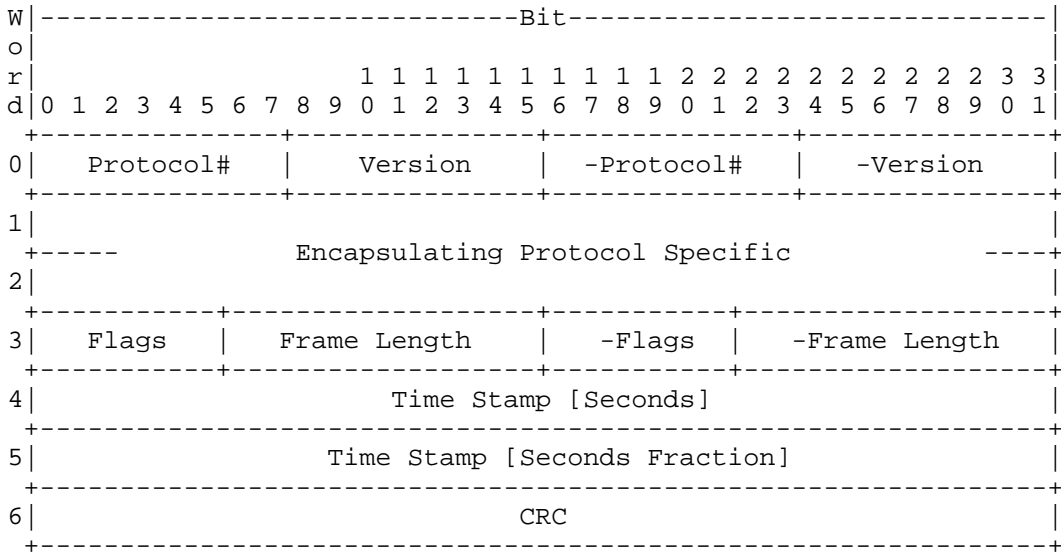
| W o r d | Bit 0 1 2 3 4 5 6 7 | 8 9 10 11 12 13 14 15 | 16 17 18 19 20 21 22 23 | 24 25 26 27 28 29 30 31 |
|---|---|---|---|---|
| 0 | Protocol# | Version | -Protocol# | -Version |
| 1 | Encapsulating Protocol Specific | | | |
| 2 | | | | |
| 3 | Flags | Frame Length | -Flags | -Frame Length |
| 4 | Time Stamp [Seconds] | | | |
| 5 | Time Stamp [Seconds Fraction] | | | |
| 6 | CRC | | | |